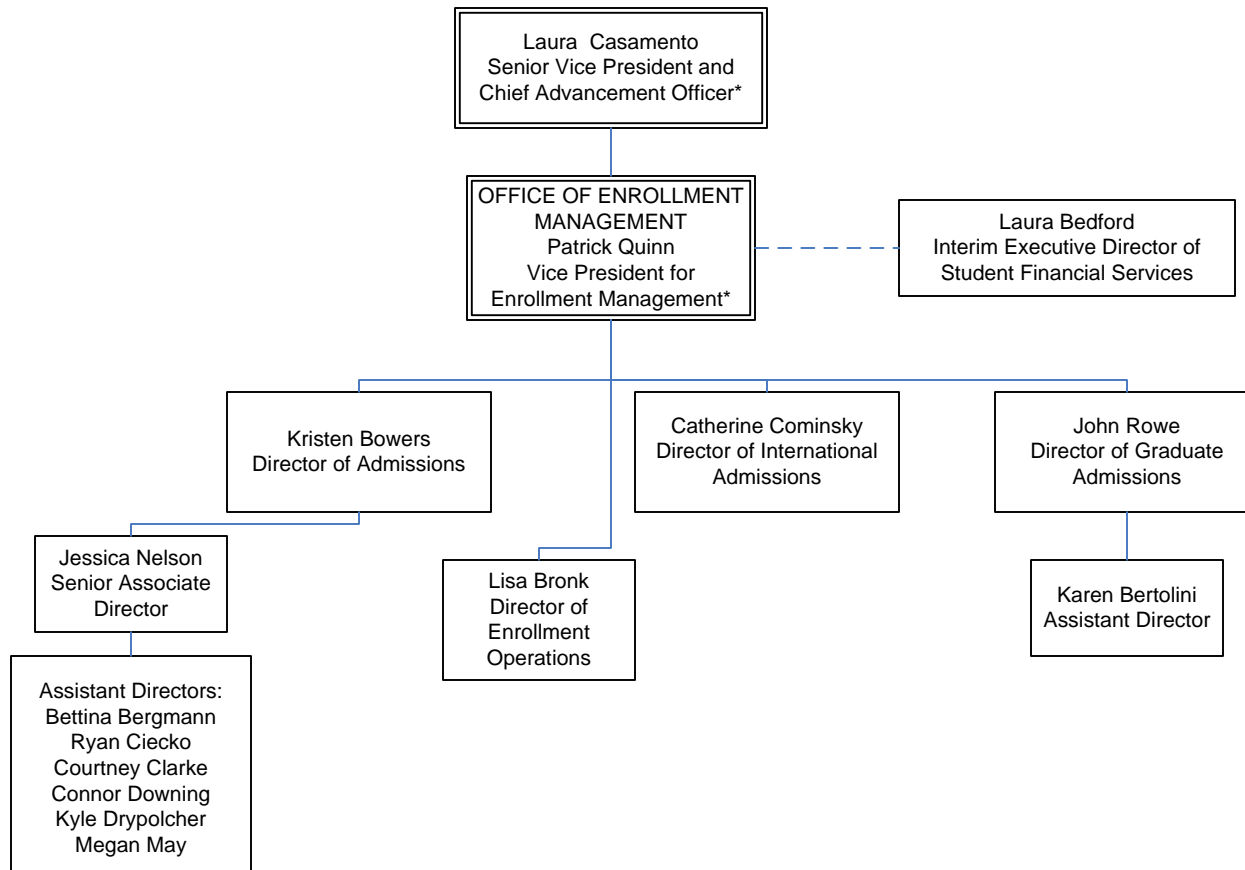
Laura Casamento
Senior Vice President and
Chief Advancement Officer*

OFFICE OF ENROLLMENT MANAGEMENT
Patrick Quinn
Vice President for
Enrollment Management*

Laura Bedford
Interim Executive Director of
Student Financial Services

Kristen Bowers
Director of Admissions

Catherine Cominsky
Director of International
Admissions

John Rowe
Director of Graduate
Admissions

Jessica Nelson
Senior Associate
Director

Lisa Bronk
Director of
Enrollment
Operations

Karen Bertolini
Assistant Director

Assistant Directors:
Bettina Bergmann
Ryan Ciecko
Courtney Clarke
Connor Downing
Kyle Drypolcher
Megan May